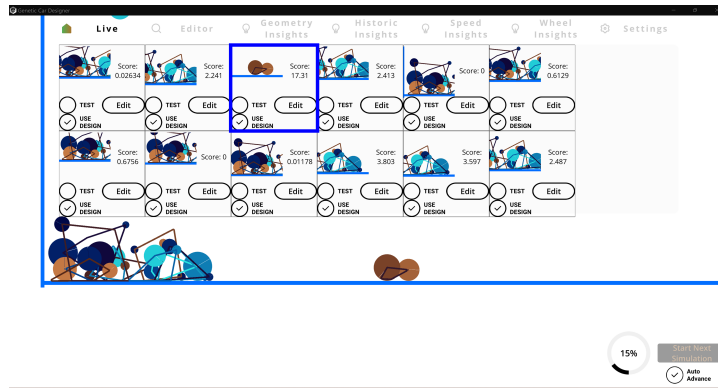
Genetic Car Designer

Live Editor Geometry Insights Historic Insights Speed Insights Wheel Insights Settings

| Score: 0.02634 TEST Edit USE DESIGN | Score: 2.241 TEST Edit USE DESIGN | Score: 17.31 TEST Edit USE DESIGN | Score: 2.413 TEST Edit USE DESIGN | Score: 0 TEST Edit USE DESIGN | Score: 0.6129 TEST Edit USE DESIGN |
|---|---|---|---|---|---|
| Score: 0.6756 TEST Edit USE DESIGN | Score: 0 TEST Edit USE DESIGN | Score: 0.01178 TEST Edit USE DESIGN | Score: 3.803 TEST Edit USE DESIGN | Score: 3.597 TEST Edit USE DESIGN | Score: 2.487 TEST Edit USE DESIGN |

15%

Start Next Simulation

Auto Advance